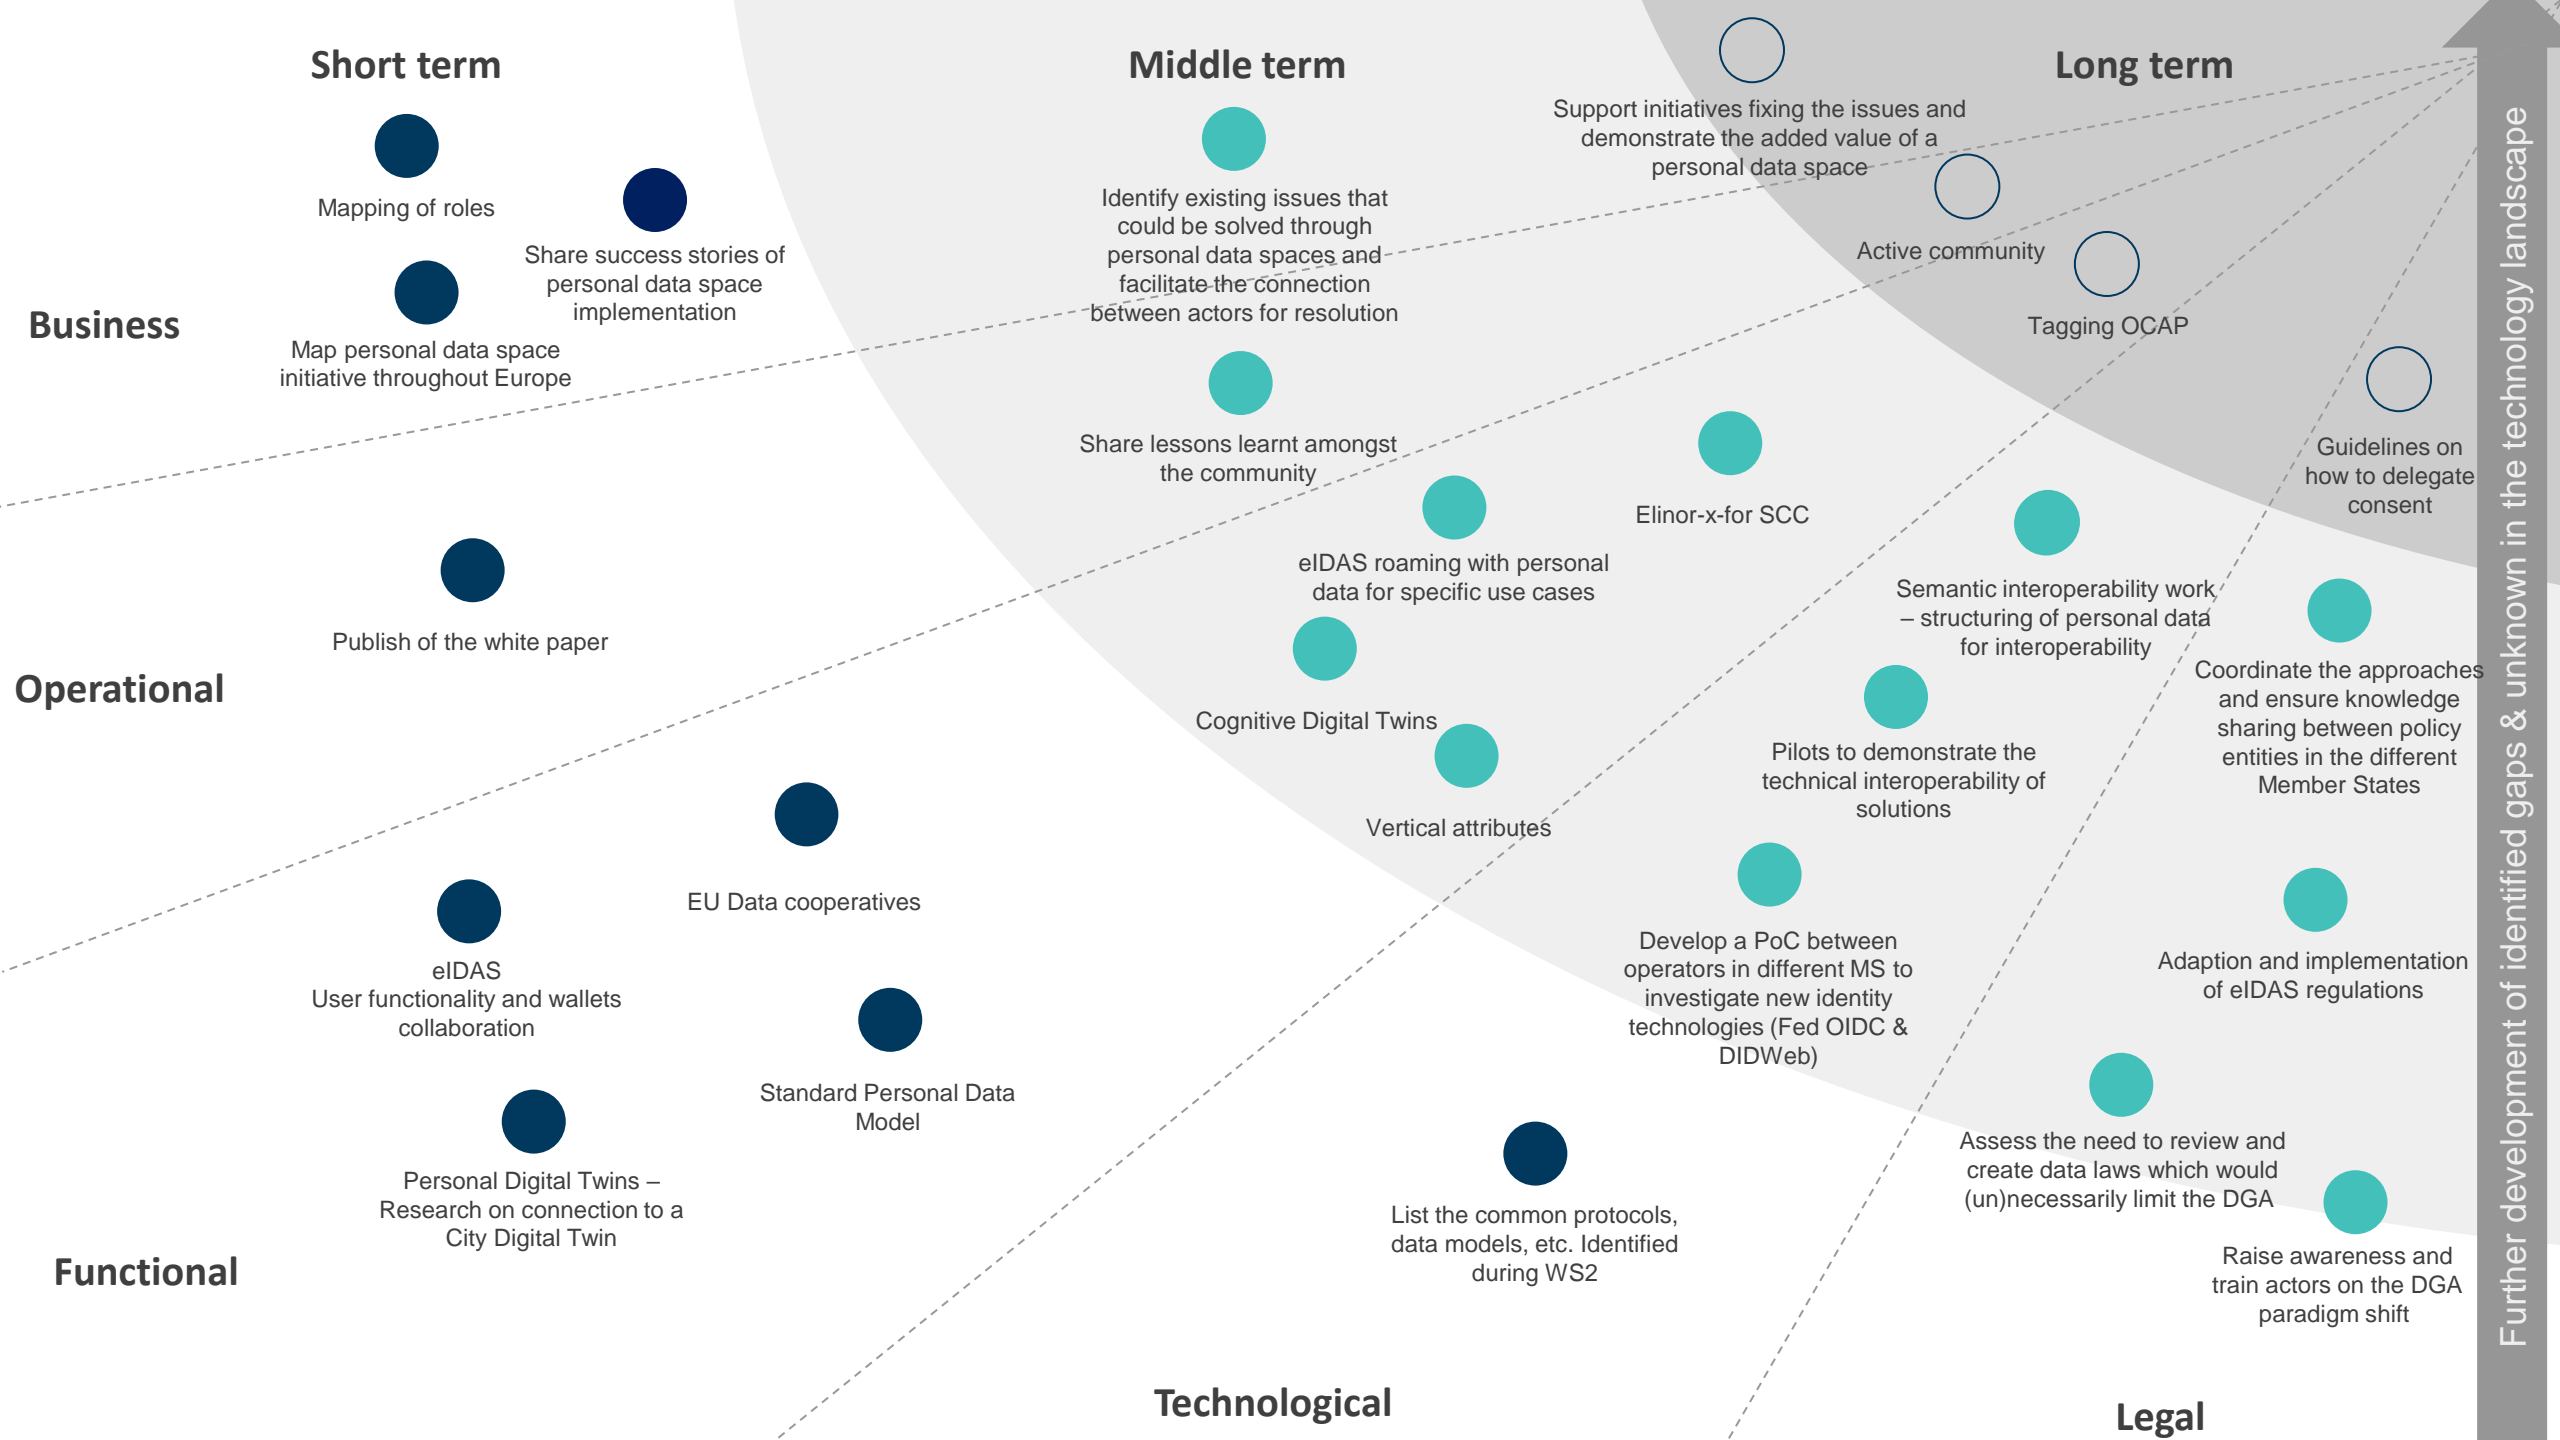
Short term

Middle term

Long term

Mapping of roles

Share success stories of personal data space implementation

Map personal data space initiative throughout Europe

Business

Identify existing issues that could be solved through personal data spaces and facilitate the connection between actors for resolution

Support initiatives fixing the issues and demonstrate the added value of a personal data space

Active community

Tagging OCAP

Guidelines on how to delegate consent

Share lessons learnt amongst the community

Elinor-x-for SCC

eIDAS roaming with personal data for specific use cases

Semantic interoperability work – structuring of personal data for interoperability

Coordinate the approaches and ensure knowledge sharing between policy entities in the different Member States

Publish of the white paper

Operational

Cognitive Digital Twins

Vertical attributes

Pilots to demonstrate the technical interoperability of solutions

EU Data cooperatives

eIDAS
User functionality and wallets collaboration

Develop a PoC between operators in different MS to investigate new identity technologies (Fed OIDC & DIDWeb)

Adaption and implementation of eIDAS regulations

Standard Personal Data Model

Assess the need to review and create data laws which would (un)necessarily limit the DGA

Personal Digital Twins – Research on connection to a City Digital Twin

List the common protocols, data models, etc. Identified during WS2

Raise awareness and train actors on the DGA paradigm shift

Functional

Technological

Legal

Further development of identified gaps & unknown in the technology landscape